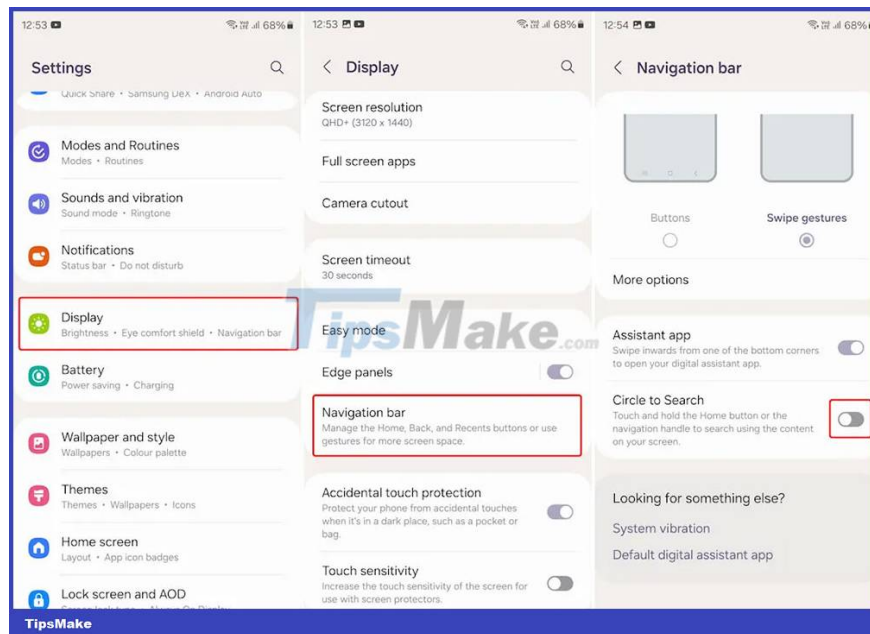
12:53 68%

Settings

Quick Share • Samsung DeX • Android Auto

Modes and Routines
Modes • Routines

Sounds and vibration
Sound mode • Ringtone

Notifications
Status bar • Do not disturb

Display
Brightness • Eye comfort shield • Navigation bar

Battery
Power saving • Charging

Wallpaper and style
Wallpapers • Colour palette

Themes
Themes • Wallpapers • Icons

Home screen
Layout • App icon badges

Lock screen and AOD

12:53 68%

Display

Screen resolution
QHD+ (3120 x 1440)

Full screen apps

Camera cutout

Screen timeout
30 seconds

Easy mode

Edge panels

Navigation bar
Manage the Home, Back, and Recents buttons or use gestures for more screen space.

Accidental touch protection
Protect your phone from accidental touches when it's in a dark place, such as a pocket or bag.

Touch sensitivity
Increase the touch sensitivity of the screen for use with screen protectors.

12:54 68%

Navigation bar

Buttons

Swipe gestures

More options

Assistant app
Swipe inwards from one of the bottom corners to open your digital assistant app.

Circle to Search
Touch and hold the Home button or the navigation handle to search using the content on your screen.

Looking for something else?

System vibration

Default digital assistant app

TipsMake.com

TipsMake